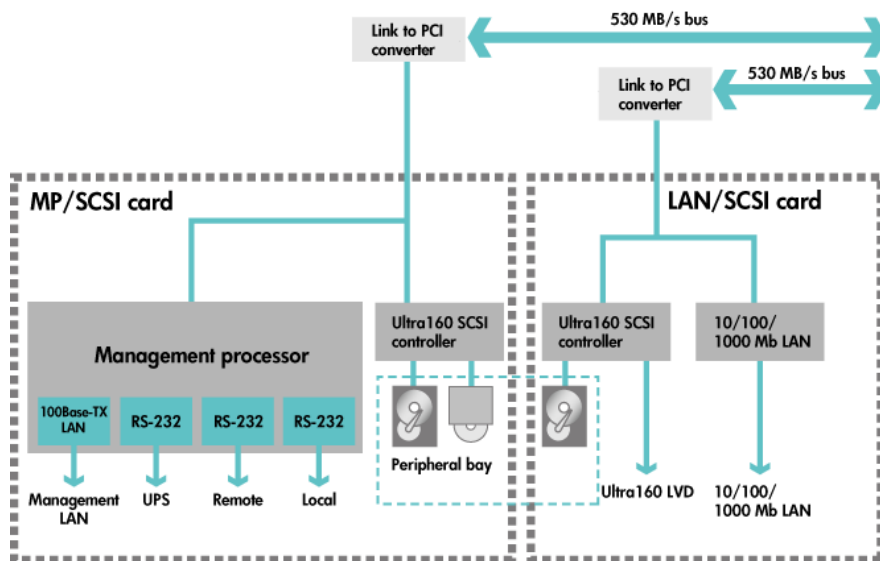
Link to PCI converter

530 MB/s bus

Link to PCI converter

530 MB/s bus

MP/SCSI card

LAN/SCSI card

Management processor

100Base-TX LAN

RS-232

RS-232

RS-232

Management LAN

UPS

Remote

Local

Ultra160 SCSI controller

Peripheral bay

Ultra160 SCSI controller

10/100/ 1000 Mb LAN

Ultra160 LVD

10/100/ 1000 Mb LAN